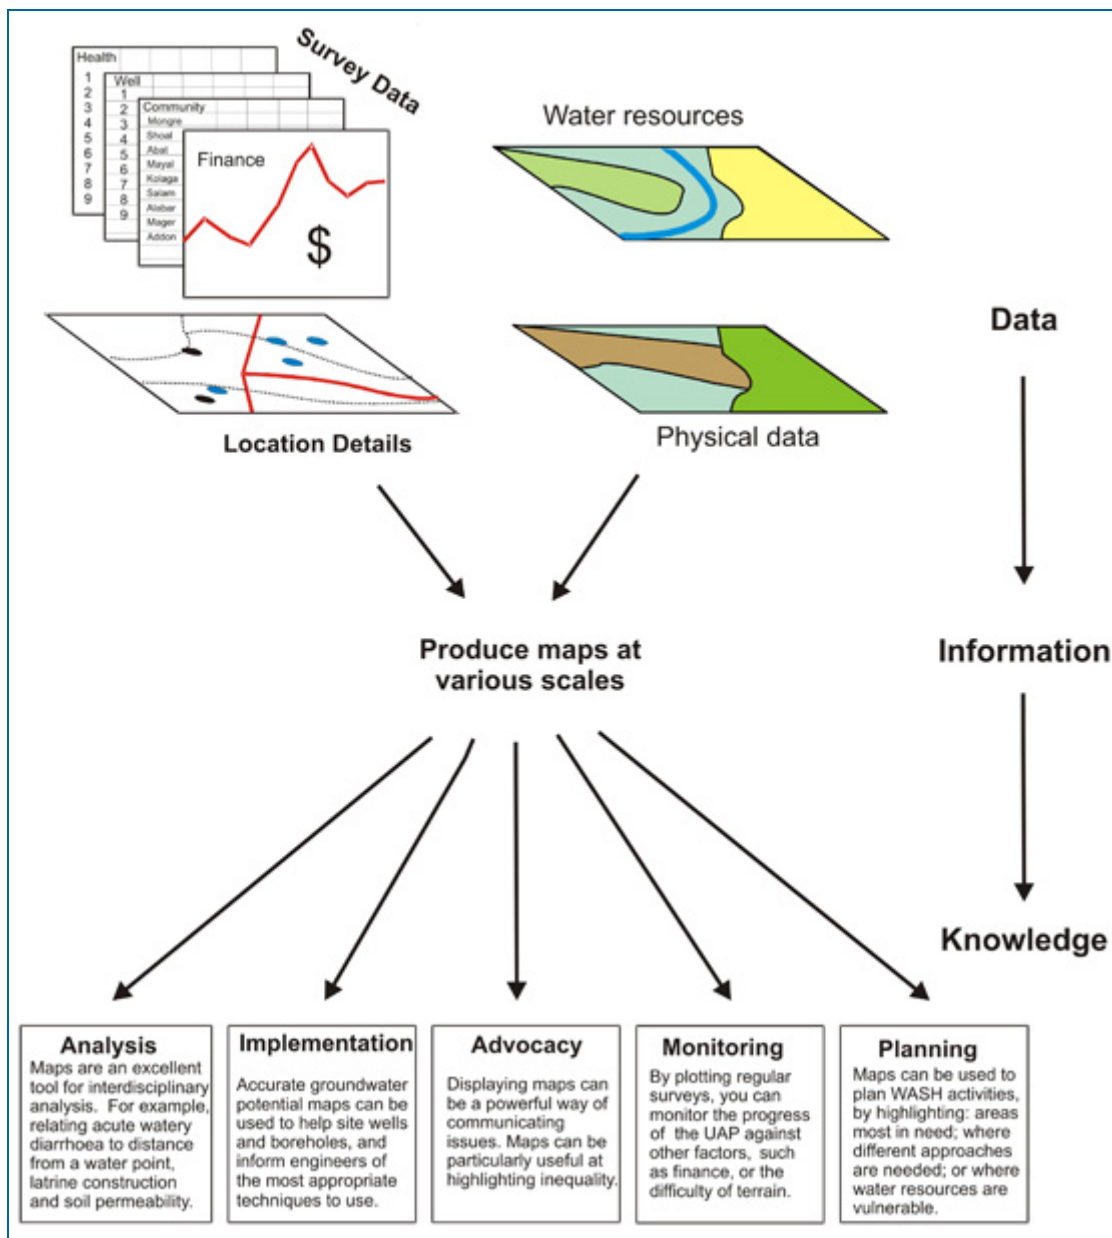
Survey Data

Health
1
2
3
4
5
6
7
8
9

Well
1
2
3
4
5
6
7
8
9

Community
Mongre
Shoal
Abat
Mayal
Kolaga
Salam
Alabar
Mager
Addon

Finance

$

Water resources

Location Details

Physical data

Data

Information

Knowledge

Produce maps at various scales

Analysis
Maps are an excellent tool for interdisciplinary analysis. For example, relating acute watery diarrhoea to distance from a water point, latrine construction and soil permeability.

Implementation
Accurate groundwater potential maps can be used to help site wells and boreholes, and inform engineers of the most appropriate techniques to use.

Advocacy
Displaying maps can be a powerful way of communicating issues. Maps can be particularly useful at highlighting inequality.

Monitoring
By plotting regular surveys, you can monitor the progress of the UAP against other factors, such as finance, or the difficulty of terrain.

Planning
Maps can be used to plan WASH activities, by highlighting: areas most in need; where different approaches are needed; or where water resources are vulnerable.